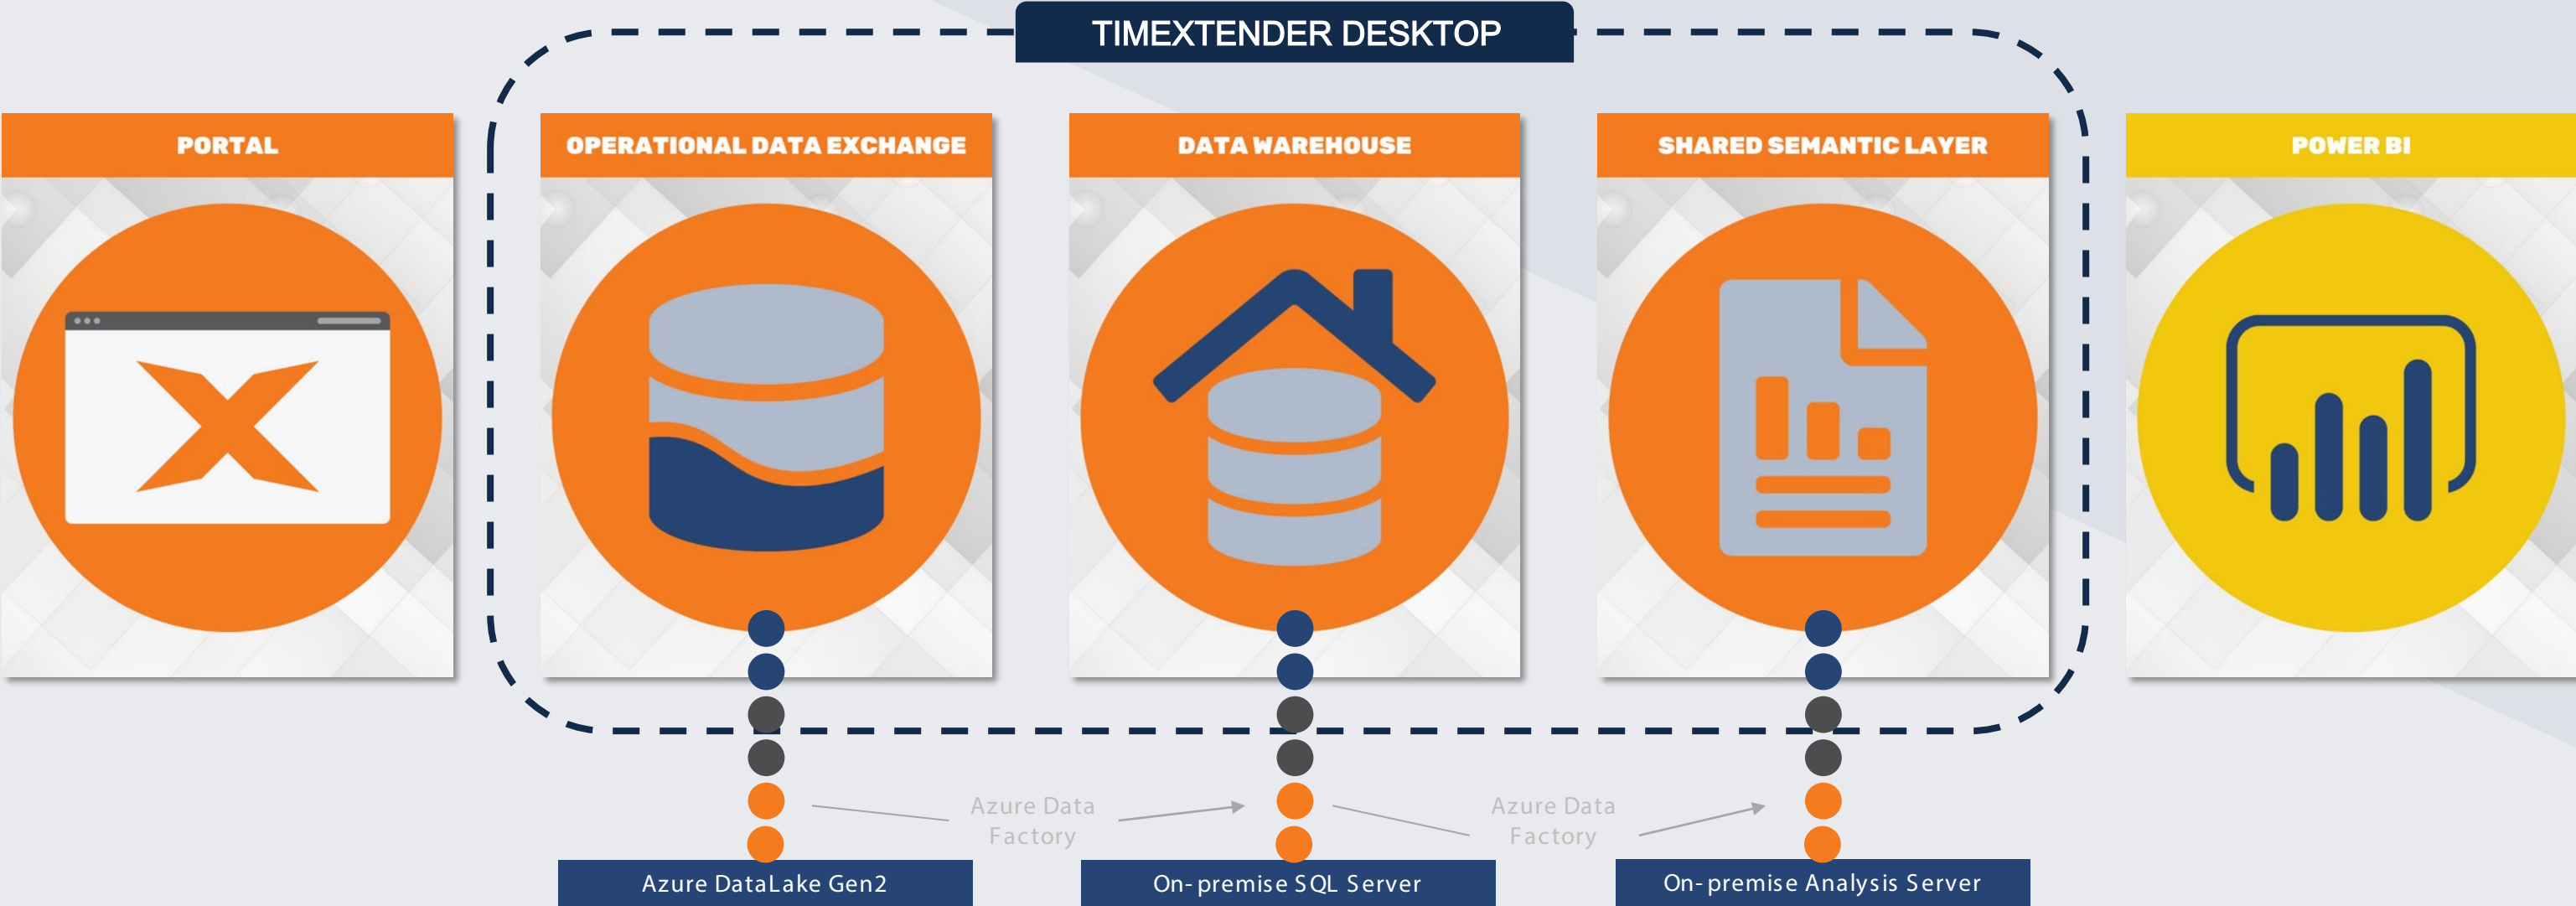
TIMEXTENDER DESKTOP

PORTAL

OPERATIONAL DATA EXCHANGE

DATA WAREHOUSE

SHARED SEMANTIC LAYER

POWER BI

Azure Data Factory

Azure Data Factory

Azure DataLake Gen2

On-premise SQL Server

On-premise Analysis Server